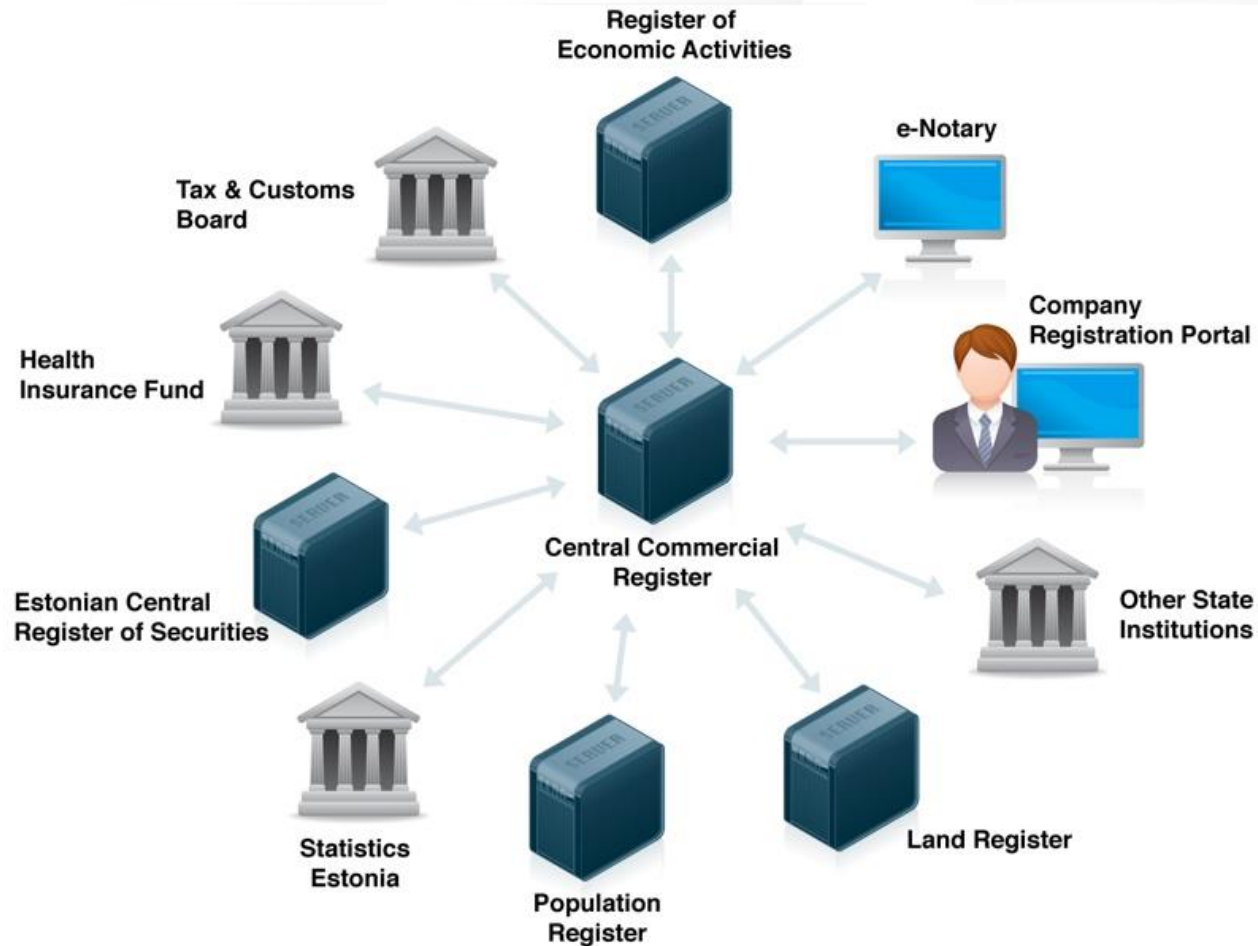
Register of Economic Activities

e-Notary

Tax & Customs Board

Company Registration Portal

Health Insurance Fund

SERVER

SERVER

SERVER

Central Commercial Register

Estonian Central Register of Securities

Other State Institutions

Statistics Estonia

SERVER

SERVER

Land Register

Population Register